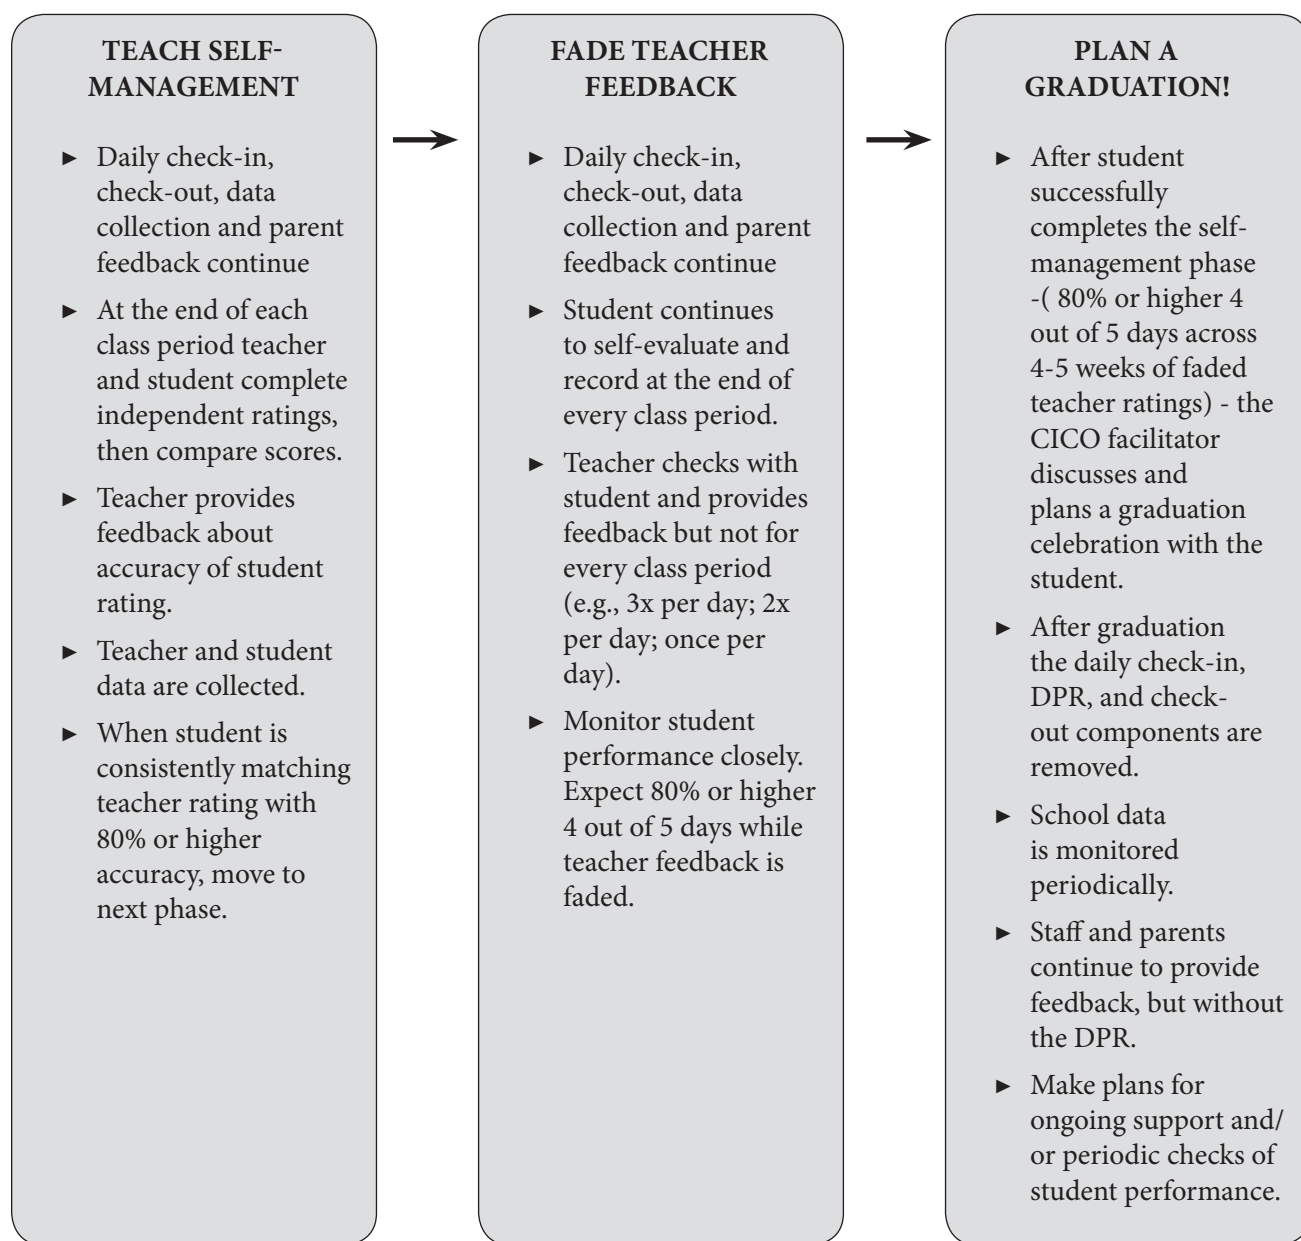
TEACH SELF-MANAGEMENT

► Daily check-in, check-out, data collection and parent feedback continue

► At the end of each class period teacher and student complete independent ratings, then compare scores.

► Teacher provides feedback about accuracy of student rating.

► Teacher and student data are collected.

► When student is consistently matching teacher rating with 80% or higher accuracy, move to next phase.

FADE TEACHER FEEDBACK

► Daily check-in, check-out, data collection and parent feedback continue

► Student continues to self-evaluate and record at the end of every class period.

► Teacher checks with student and provides feedback but not for every class period (e.g., 3x per day; 2x per day; once per day).

► Monitor student performance closely. Expect 80% or higher 4 out of 5 days while teacher feedback is faded.

PLAN A GRADUATION!

► After student successfully completes the self-management phase -( 80% or higher 4 out of 5 days across 4-5 weeks of faded teacher ratings) - the CICO facilitator discusses and plans a graduation celebration with the student.

► After graduation the daily check-in, DPR, and check-out components are removed.

► School data is monitored periodically.

► Staff and parents continue to provide feedback, but without the DPR.

► Make plans for ongoing support and/or periodic checks of student performance.